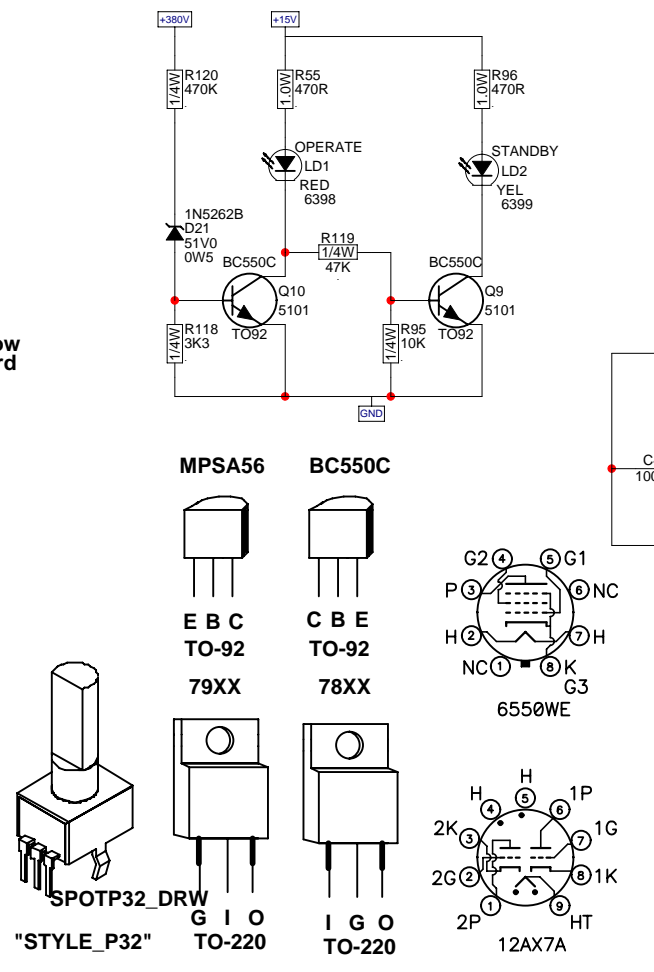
+380V
+15V
1/4W
R120
470K
1.0W
R55
470R
1.0W
R96
470R
OPERATE
LD1
RED
6398
STANDBY
LD2
YEL
6399
1N5262B
D21
51V0
0W5
R119
1/4W
47K
BC550C
Q10
5101
BC550C
Q9
5101
ow
rd
1/4W
R118
3K3
TO92
1/4W
R95
10K
TO92
GND
C
100
MPSA56
BC550C
E B C
TO-92
C B E
TO-92
G2 4
5 G1
P 3
6 NC
H 2
7 H
NC 1
8 K
G3
6550WE
79XX
78XX
SPOTP32_DRW
"STYLE_P32"
G I O
TO-220
I G O
TO-220
H
5
4 H
6 1P
2K 3
7 1G
2G 2
8 1K
1
9
2P
HT
12AX7A